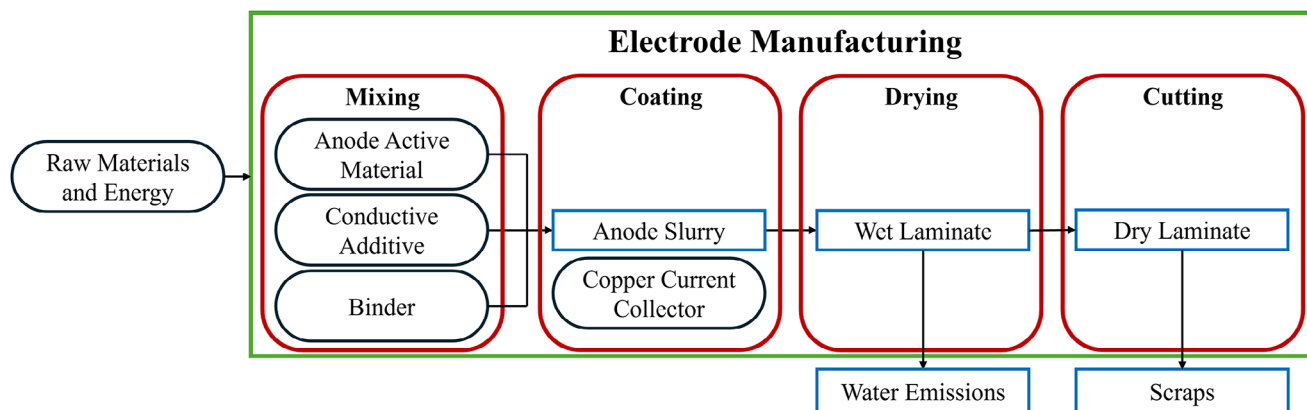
Electrode Manufacturing

Raw Materials and Energy

Mixing

Anode Active Material

Conductive Additive

Binder

Coating

Anode Slurry

Copper Current Collector

Drying

Wet Laminate

Water Emissions

Cutting

Dry Laminate

Scraps